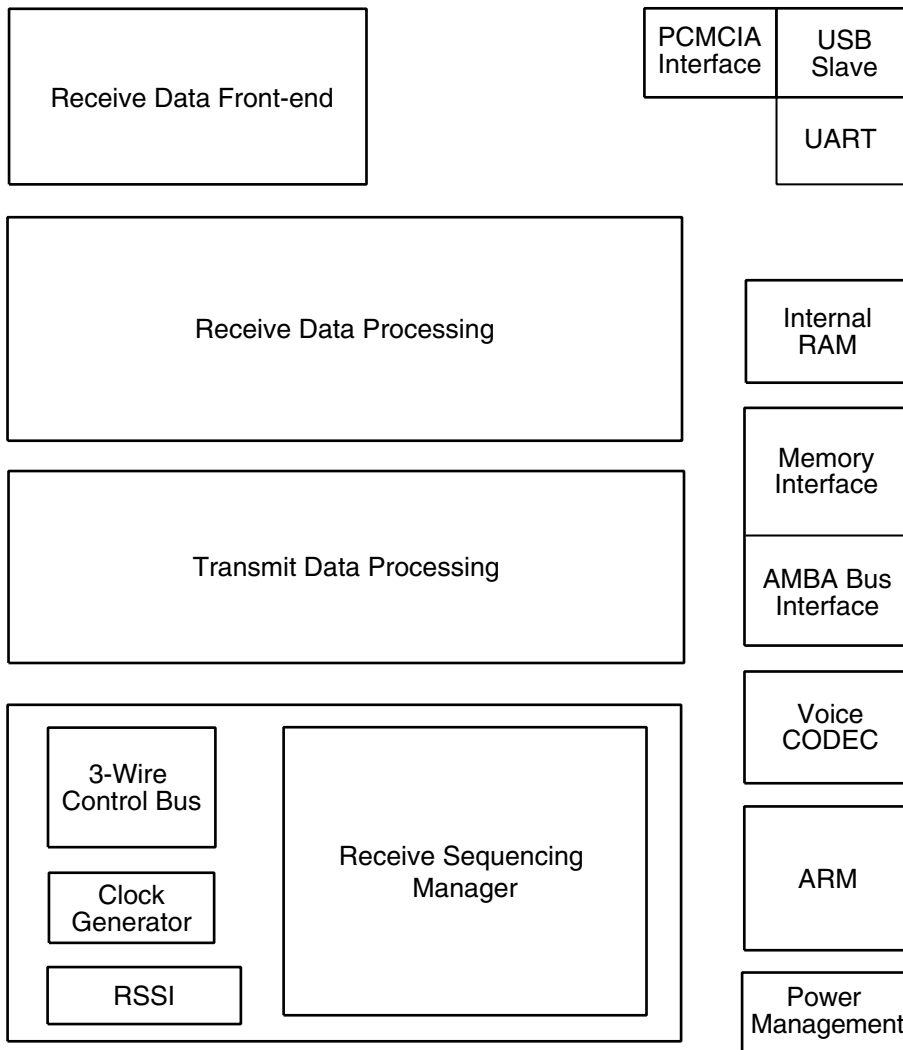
Receive Data Front-end

PCMCIA Interface

USB Slave

UART

Receive Data Processing

Internal RAM

Memory Interface

AMBA Bus Interface

Transmit Data Processing

3-Wire Control Bus

Clock Generator

RSSI

Receive Sequencing Manager

Voice CODEC

ARM

Power Management